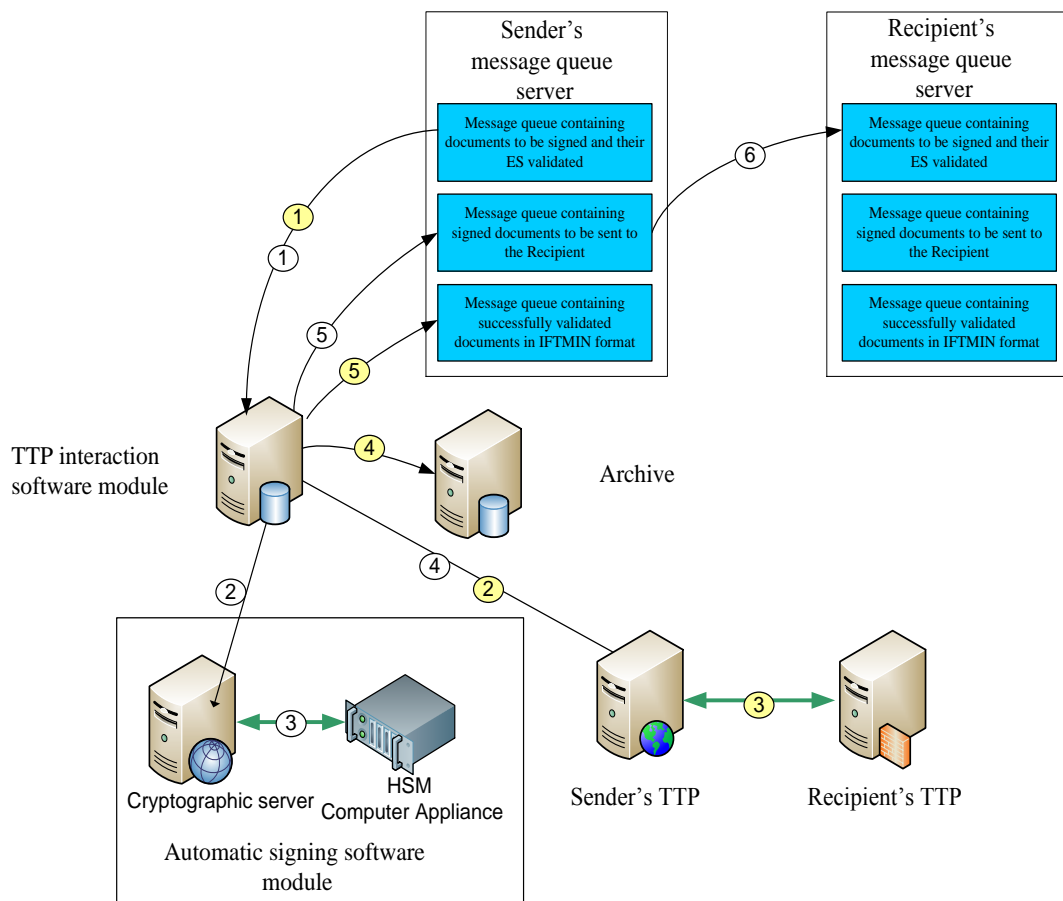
Sender's message queue server

Message queue containing documents to be signed and their ES validated

Message queue containing signed documents to be sent to the Recipient

Message queue containing successfully validated documents in IFTMIN format

Recipient's message queue server

Message queue containing documents to be signed and their ES validated

Message queue containing signed documents to be sent to the Recipient

Message queue containing successfully validated documents in IFTMIN format

6

1

1

5

5

TTP interaction software module

4

Archive

2

4

2

3

3

Cryptographic server

HSM Computer Appliance

Automatic signing software module

Sender's TTP

Recipient's TTP